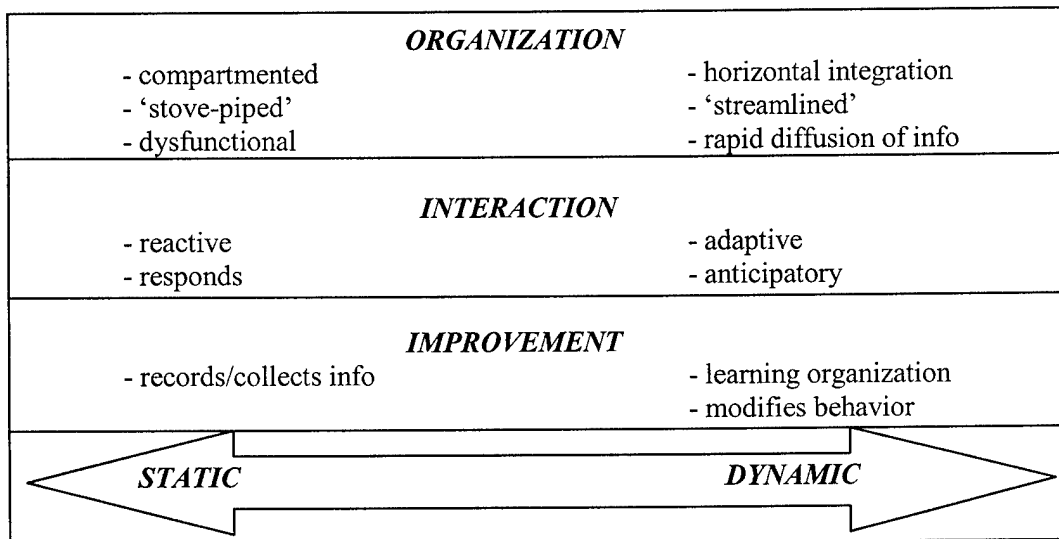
*ORGANIZATION*

- compartmented
- 'stove-piped'
- dysfunctional

- horizontal integration
- 'streamlined'
- rapid diffusion of info

*INTERACTION*

- reactive
- responds

- adaptive
- anticipatory

*IMPROVEMENT*

- records/collects info

- learning organization
- modifies behavior

*STATIC*

*DYNAMIC*